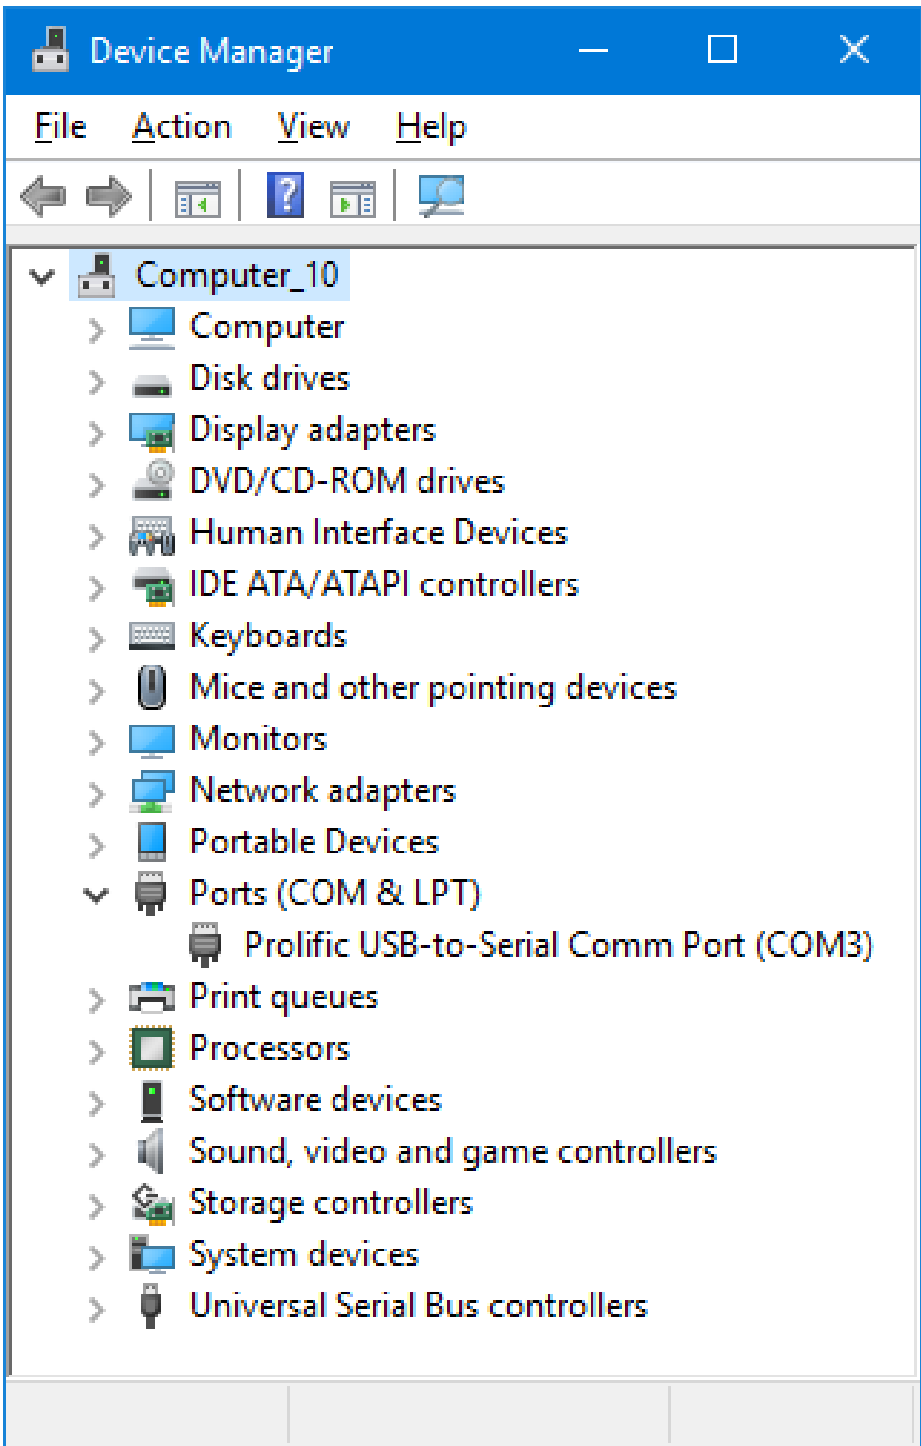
Device Manager

File Action View Help

Computer_10
Computer
Disk drives
Display adapters
DVD/CD-ROM drives
Human Interface Devices
IDE ATA/ATAPI controllers
Keyboards
Mice and other pointing devices
Monitors
Network adapters
Portable Devices
Ports (COM & LPT)
Prolific USB-to-Serial Comm Port (COM3)
Print queues
Processors
Software devices
Sound, video and game controllers
Storage controllers
System devices
Universal Serial Bus controllers